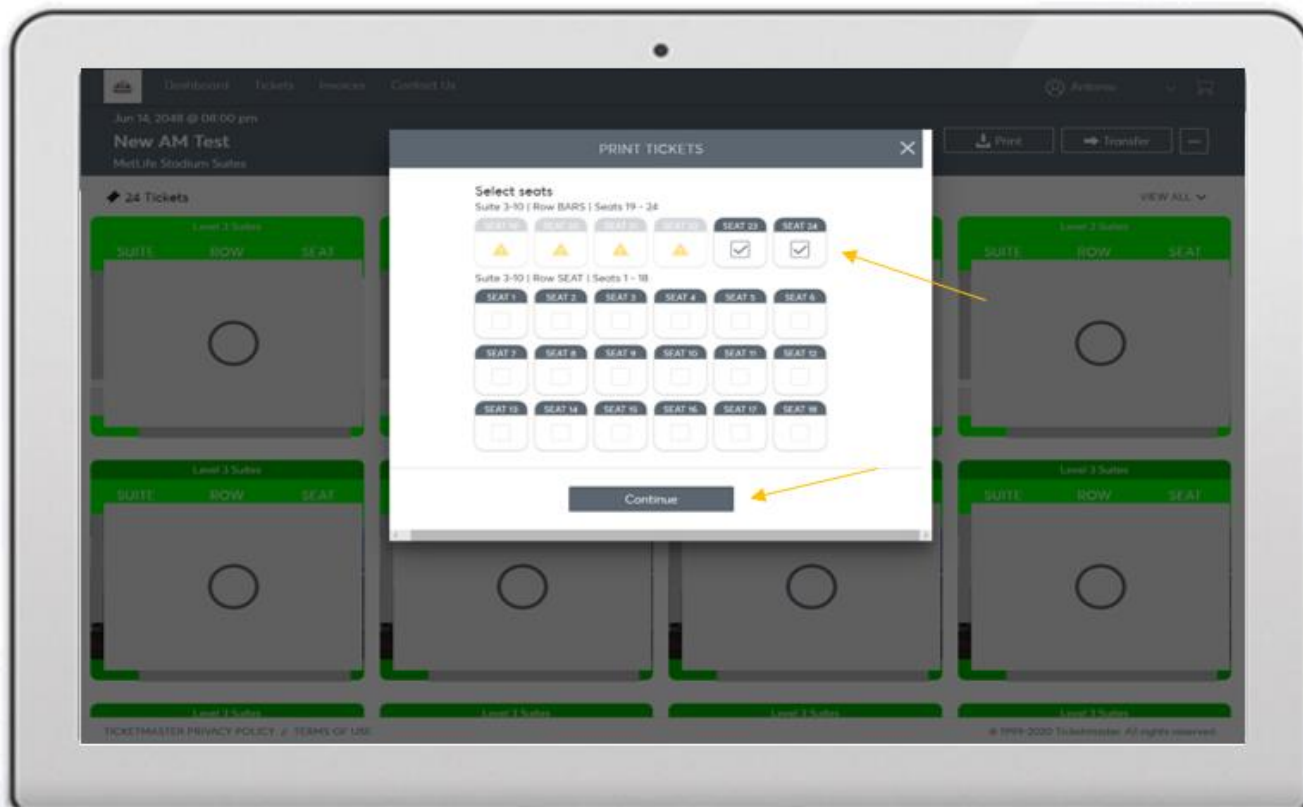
Dashboard Tickets Invoices Contact Us

Antonio

Jun 14, 2048 @ 08:00 pm

New AM Test

MetLife Stadium Suites

Print

Transfer

24 Tickets

VIEW ALL

Level 3 Suites

SUITE ROW SEAT

PRINT TICKETS

Select seats

Suite 3-10 | Row BARS | Seats 19 - 24

SEAT 19 SEAT 20 SEAT 21 SEAT 22 SEAT 23 SEAT 24

Suite 3-10 | Row SEAT | Seats 1 - 18

SEAT 1 SEAT 2 SEAT 3 SEAT 4 SEAT 5 SEAT 6

SEAT 7 SEAT 8 SEAT 9 SEAT 10 SEAT 11 SEAT 12

SEAT 13 SEAT 14 SEAT 15 SEAT 16 SEAT 17 SEAT 18

Continue

Level 3 Suites

SUITE ROW SEAT

Level 3 Suites

SUITE ROW SEAT

Level 3 Suites

SUITE ROW SEAT

Level 3 Suites

Level 3 Suites

Level 3 Suites

Level 3 Suites

TICKETMASTER PRIVACY POLICY // TERMS OF USE

© 1999-2020 Ticketmaster. All rights reserved.